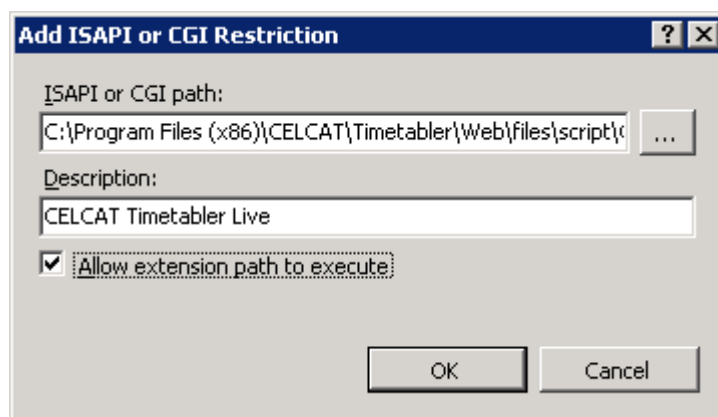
Add ISAPI or CGI Restriction

?

X

ISAPI or CGI path:

C:\Program Files (x86)\CELCAT\Timetabler\Web\files\script\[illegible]

...

Description:

CELCAT Timetabler Live

Allow extension path to execute

OK

Cancel